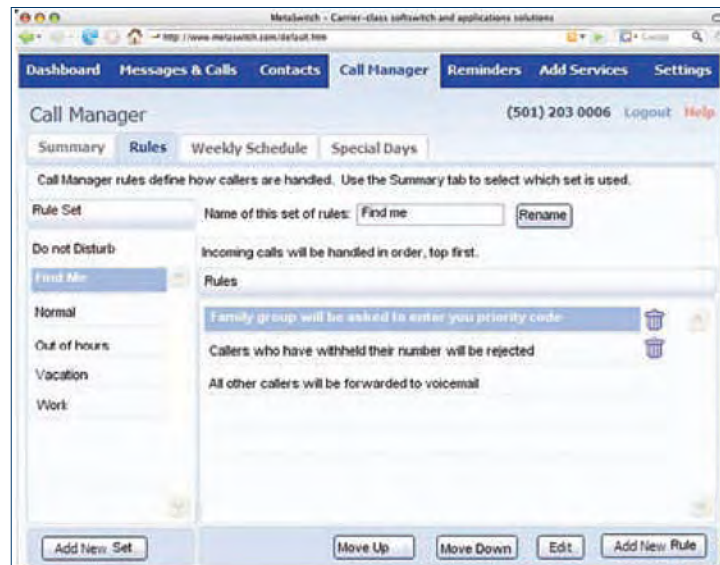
MetaSwitch - Carrier-class softswitch and applications solutions

http://www.metaswitch.com/default.htm

Dashboard Messages & Calls Contacts Call Manager Reminders Add Services Settings

Call Manager

(501) 203 0006 Logout Help

Summary Rules Weekly Schedule Special Days

Call Manager rules define how callers are handled. Use the Summary tab to select which set is used.

Rule Set

Do not Disturb

Find Me

Normal

Out of hours

Vacation

Work

Name of this set of rules: Find me

Rename

Incoming calls will be handled in order, top first.

Rules

Family group will be asked to enter you priority code

Callers who have withheld their number will be rejected

All other callers will be forwarded to voicemail

Add New Set

Move Up

Move Down

Edit

Add New Rule